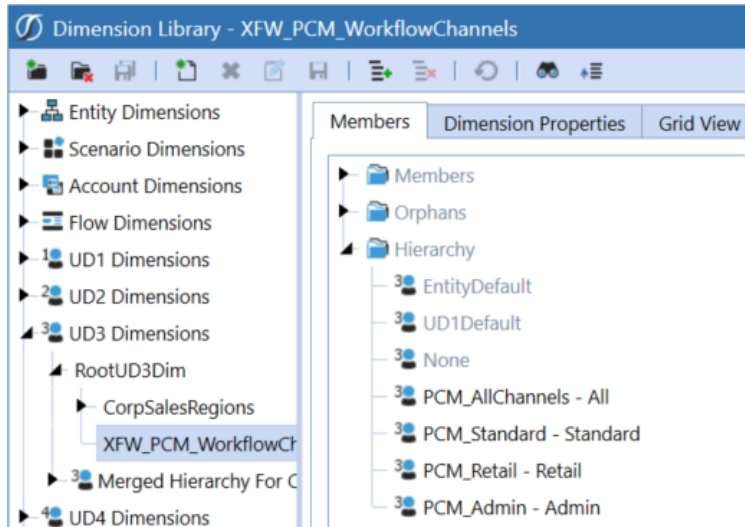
Dimension Library - XFW_PCM_WorkflowChannels

Entity Dimensions
Scenario Dimensions
Account Dimensions
Flow Dimensions
UD1 Dimensions
UD2 Dimensions
UD3 Dimensions
RootUD3Dim
CorpSalesRegions
XFW_PCM_WorkflowCh
Merged Hierarchy For C
UD4 Dimensions

Members | Dimension Properties | Grid View

Members
Orphans
Hierarchy
EntityDefault
UD1Default
None
PCM_AllChannels - All
PCM_Standard - Standard
PCM_Retail - Retail
PCM_Admin - Admin